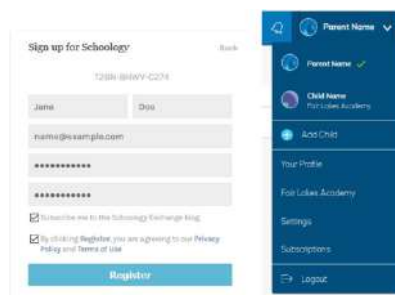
Sign up for Schoology

Back

T2BN-8HWV-C274

Jane

Doe

name@example.com

••••••••••••

••••••••••••

Subscribe me to the Schoology Exchange blog

By clicking Register, you are agreeing to our Privacy Policy and Terms of Use

Register

Parent Name

Parent Name

Child Name
Fair Lakes Academy

Add Child

Your Profile

Fair Lakes Academy

Settings

Subscriptions

Logout